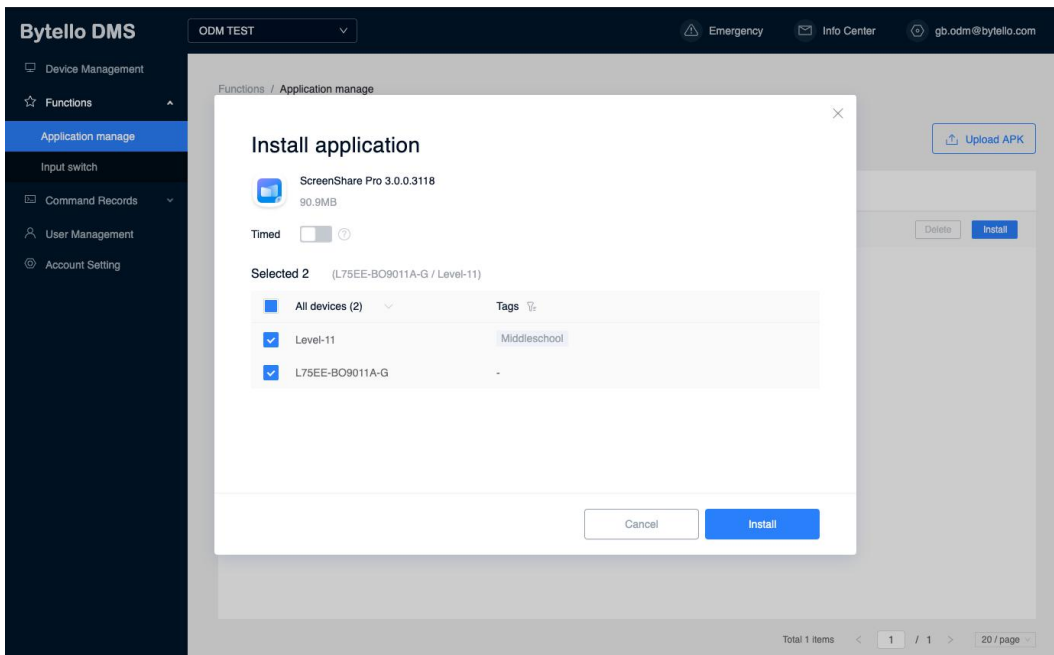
Bytello DMS

ODM TEST

Emergency

Info Center

gb.odm@bytello.com

Device Management

Functions

Application manage

Input switch

Command Records

User Management

Account Setting

Functions / Application manage

Upload APK

Delete

Install

Install application

ScreenShare Pro 3.0.0.3118

90.9MB

Timed

Selected 2 (L75EE-BO9011A-G / Level-11)

| All devices (2) | Tags |
|---|---|
| Level-11 | Middleschool |
| L75EE-BO9011A-G | - |

Cancel

Install

Total 1 items < 1 / 1 > 20 / page